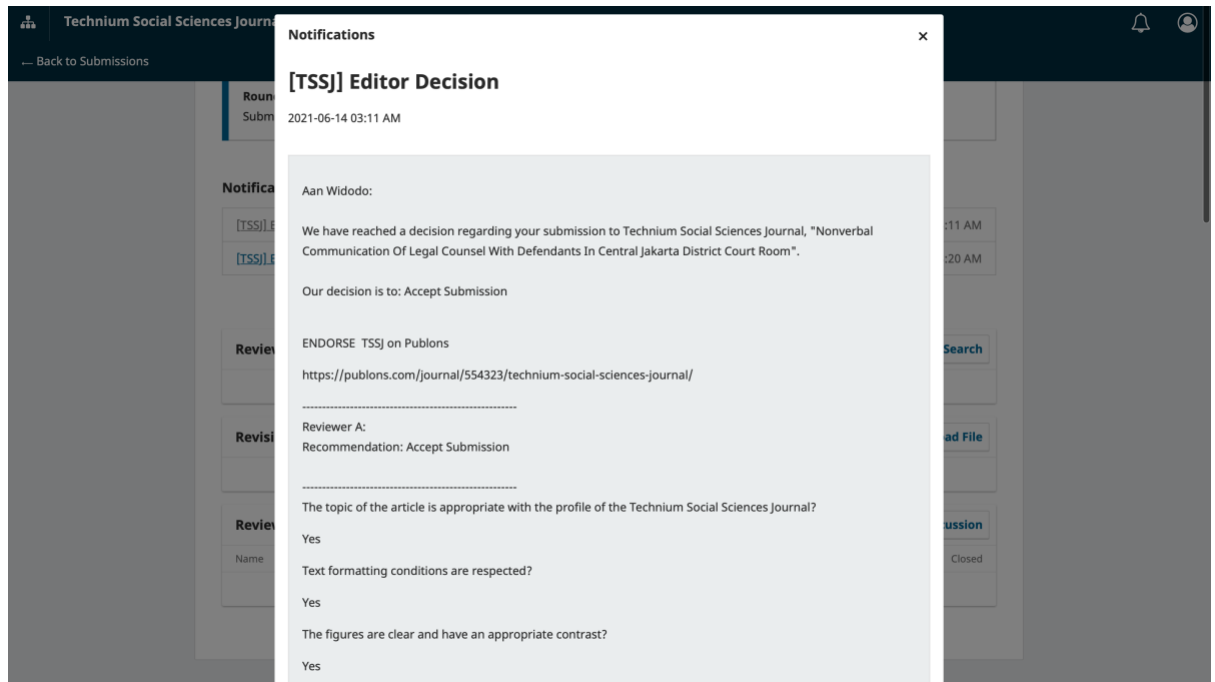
Technium Social Sciences Journa

← Back to Submissions

Roun
Subm

Notifica
[TSSJ] E
[TSSJ] E

:11 AM
:20 AM

Revie
Search

Revisi
ad File

Revie
ussion
Name
Closed

Notifications

×

[TSSJ] Editor Decision

2021-06-14 03:11 AM

Aan Widodo:

We have reached a decision regarding your submission to Technium Social Sciences Journal, "Nonverbal Communication Of Legal Counsel With Defendants In Central Jakarta District Court Room".

Our decision is to: Accept Submission

ENDORSE TSSJ on Publons

https://publons.com/journal/554323/technium-social-sciences-journal/

------------------------------------------------------
Reviewer A:
Recommendation: Accept Submission

------------------------------------------------------
The topic of the article is appropriate with the profile of the Technium Social Sciences Journal?

Yes

Text formatting conditions are respected?

Yes

The figures are clear and have an appropriate contrast?

Yes